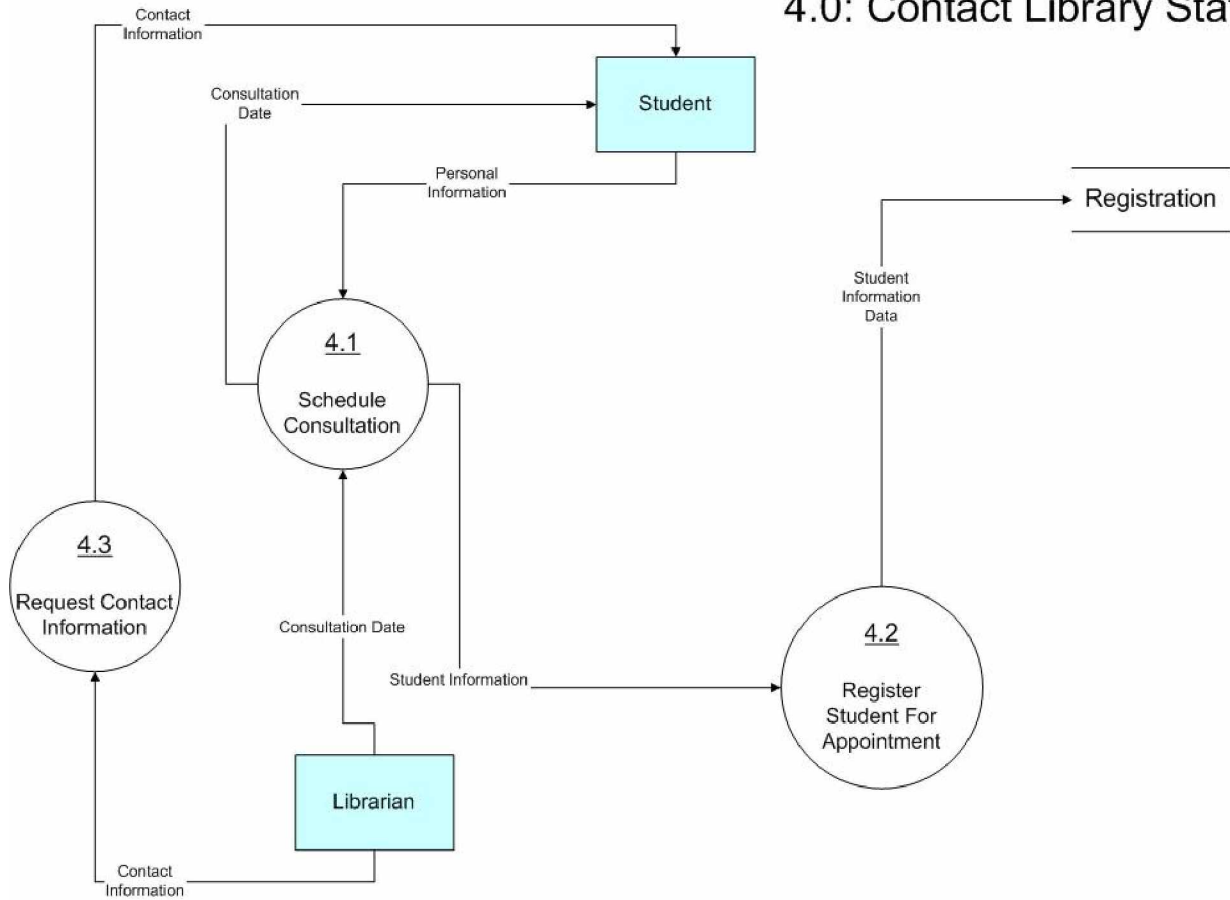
4.0: Contact Library Sta

Contact Information

Consultation Date

Student

Personal Information

Registration

Student Information Data

4.1

Schedule Consultation

4.3

Request Contact Information

Consultation Date

Student Information

4.2

Register Student For Appointment

Librarian

Contact Information